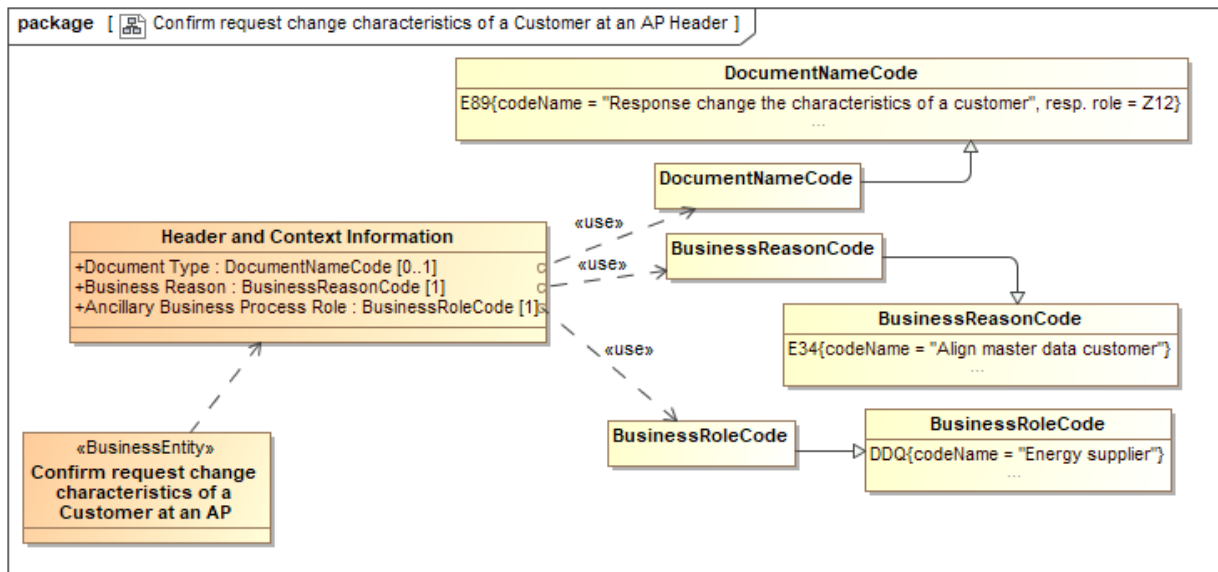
package [ Confirm request change characteristics of a Customer at an AP Header ]

DocumentNameCode
E89{codeName = "Response change the characteristics of a customer", resp. role = Z12}
...

DocumentNameCode

«use»

Header and Context Information
+Document Type : DocumentNameCode [0..1]
+Business Reason : BusinessReasonCode [1]
+Ancillary Business Process Role : BusinessRoleCode [1]

«use»

BusinessReasonCode

BusinessReasonCode
E34{codeName = "Align master data customer"}
...

«use»

«BusinessEntity»
Confirm request change characteristics of a Customer at an AP

BusinessRoleCode

BusinessRoleCode
DDQ{codeName = "Energy supplier"}
...